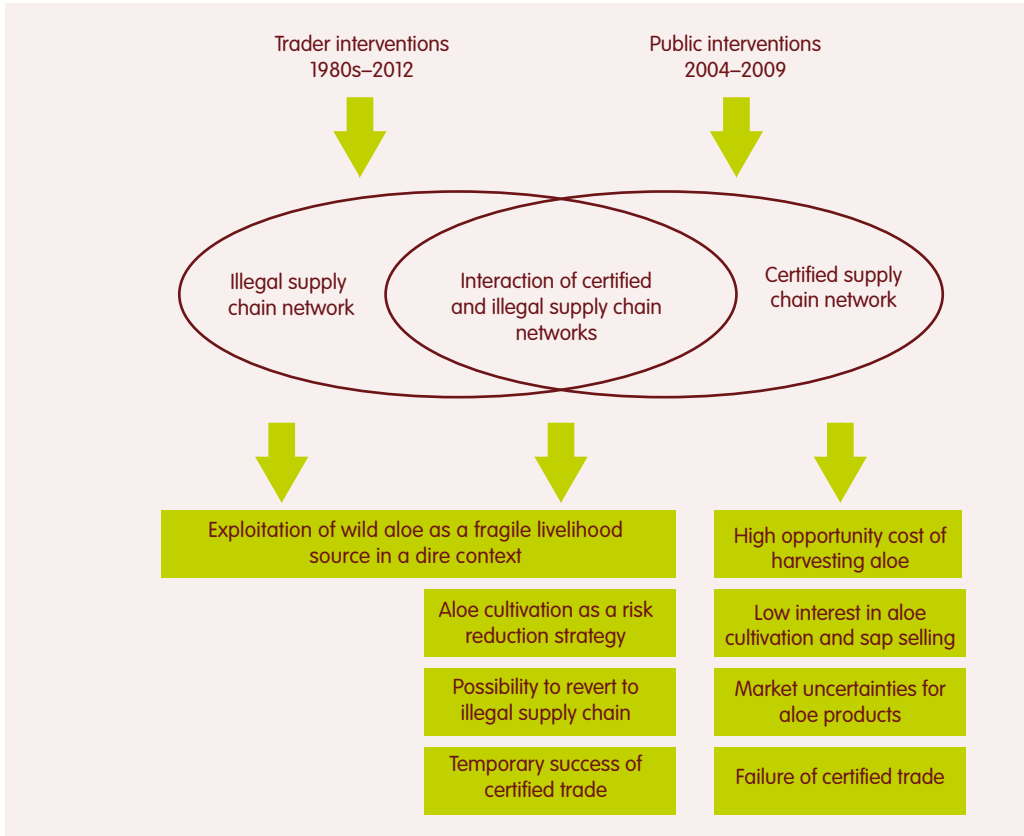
Trader interventions
1980s–2012

Public interventions
2004–2009

Illegal supply chain network

Interaction of certified and illegal supply chain networks

Certified supply chain network

Exploitation of wild aloe as a fragile livelihood source in a dire context

Aloe cultivation as a risk reduction strategy

Possibility to revert to illegal supply chain

Temporary success of certified trade

High opportunity cost of harvesting aloe

Low interest in aloe cultivation and sap selling

Market uncertainties for aloe products

Failure of certified trade